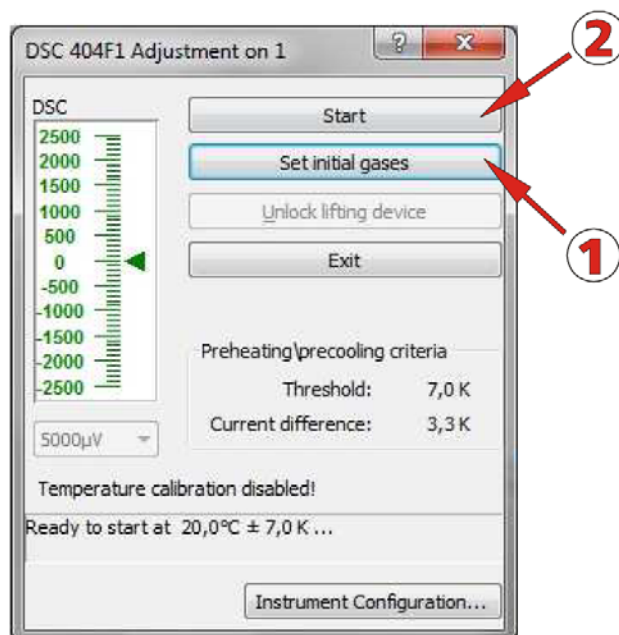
DSC 404F1 Adjustment on 1

?

X

2

DSC

2500
2000
1500
1000
500
0
-500
-1000
-1500
-2000
-2500

Start

Set initial gases

Unlock lifting device

Exit

1

Preheating\precooling criteria

Threshold: 7,0 K

Current difference: 3,3 K

5000µV

Temperature calibration disabled!

Ready to start at 20,0°C ± 7,0 K ...

Instrument Configuration...